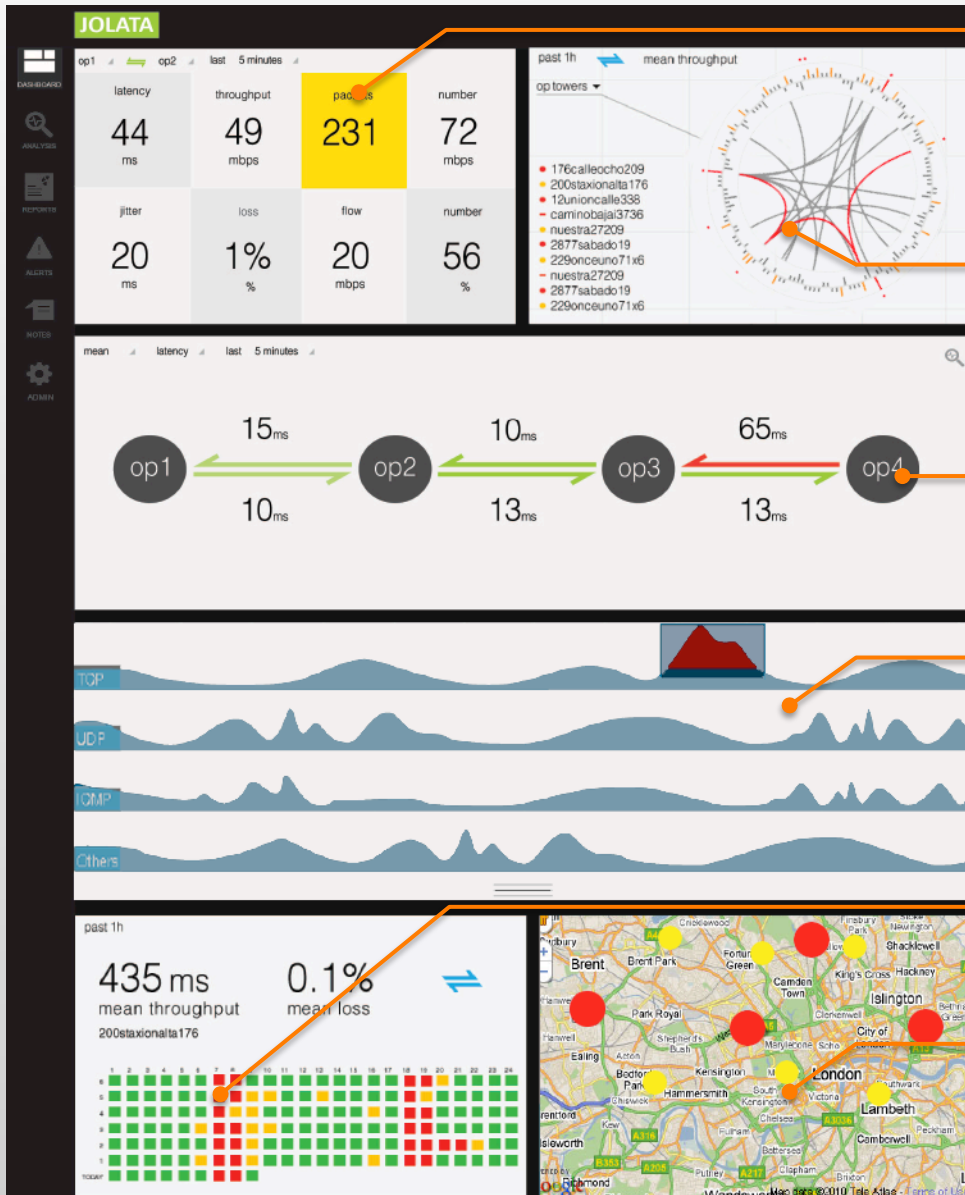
JOLATA

DASHBOARD
ANALYSIS
REPORTS
ALERTS
NOTES
ADMIN

op1 op2 last 5 minutes

| latency | throughput | packets | number |
|---|---|---|---|
| 44 ms | 49 mbps | 231 | 72 mbps |
| jitter | loss | flow | number |
| 20 ms | 1% % | 20 mbps | 56 % |

past 1h mean throughput

op towers

176calleocho209
200staxionalta176
12unioncalle338
caminobajai3736
nuestra27209
2877sabado19
229onceuno71x6
nuestra27209
2877sabado19
229onceuno71x6

mean latency last 5 minutes

op1 15ms 10ms op2 10ms 13ms op3 65ms 13ms op4

TCP
UDP
ICMP
Others

past 1h

435 ms mean throughput
0.1% mean loss
200staxionalta176

1 2 3 4 5 6 7 8 9 10 11 12 13 14 15 16 17 18 19 20 21 22 23 24
6 5 4 3 2 1 TODAY

Brent
Brent Park
Fortune Green
Camden Town
King's Cross
Hackney
Shacklewell
Islington
Park Royal
Shepherd's Bush
Marylebone
Clerkenwell
City of London
Ealing
Acton
Kensington
London
Southwark
Bedford Park
Hammersmith
South Kensington
Victoria
Lambeth
Chiswick
Chelsea
Camberwell
Peckham
Fulham
Battersea
Kew
Isleworth
Richmond
Putney
Clapham
Brixton
Map data ©2010 Tele Atlas - Terms of Use